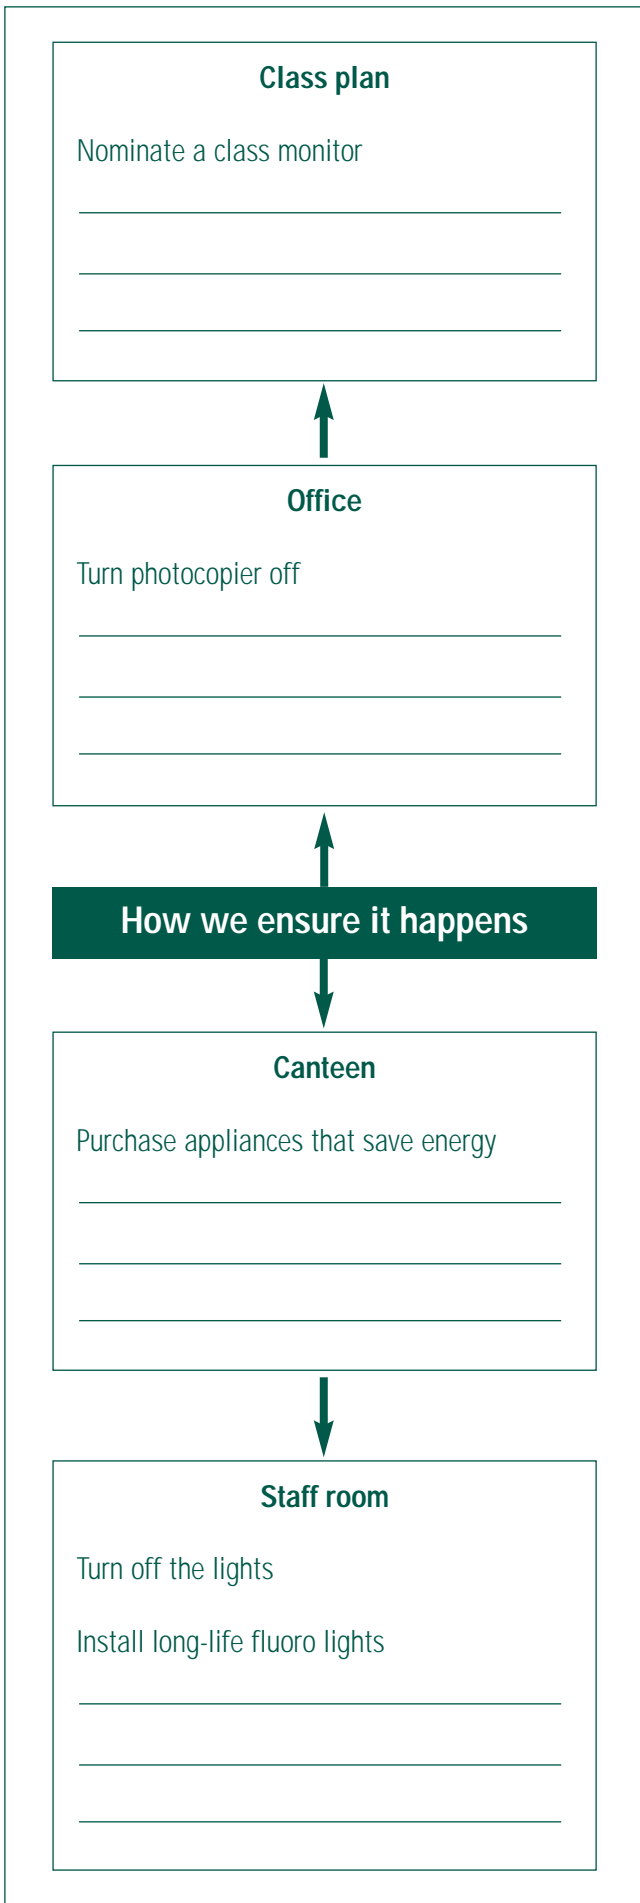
Class plan

Nominate a class monitor

Office

Turn photocopier off

How we ensure it happens

Canteen

Purchase appliances that save energy

Staff room

Turn off the lights

Install long-life fluoro lights